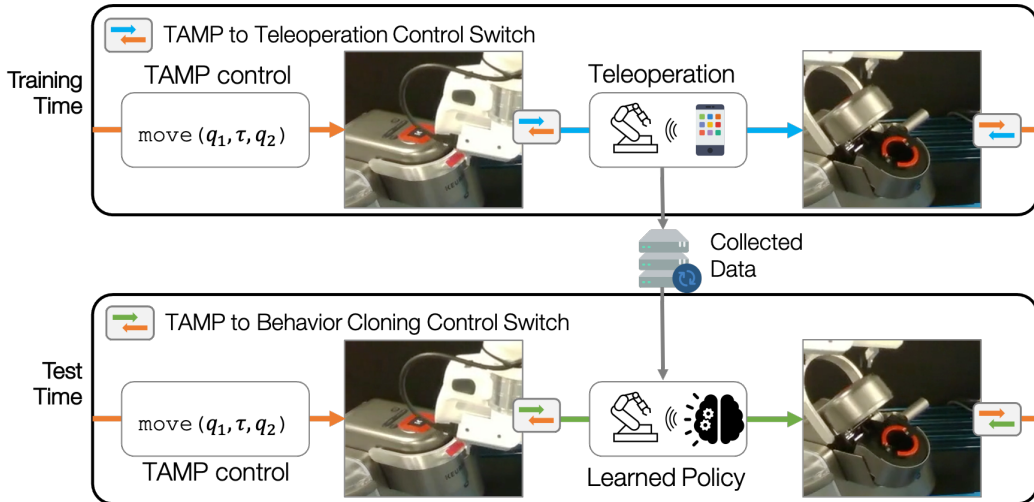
TAMP to Teleoperation Control Switch

Training Time

TAMP control

move$(q_1, \tau, q_2)$

Teleoperation

Collected Data

TAMP to Behavior Cloning Control Switch

Test Time

move$(q_1, \tau, q_2)$

TAMP control

Learned Policy